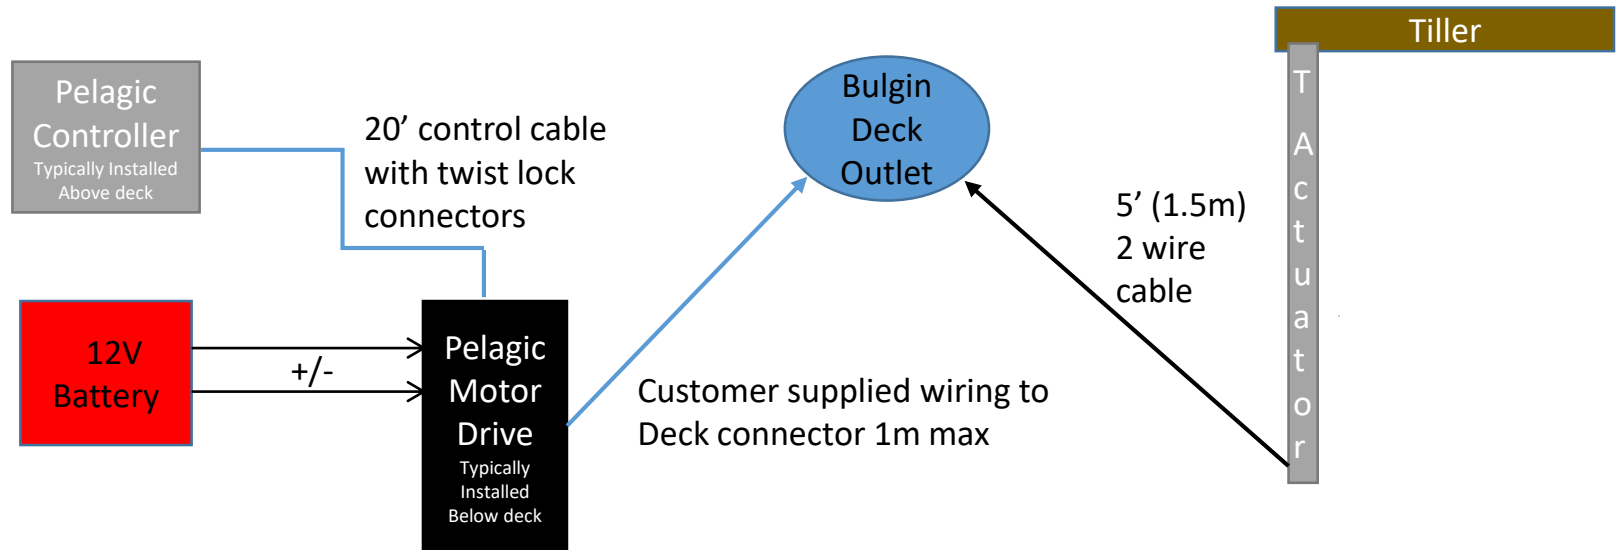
Tiller

Pelagic Controller
Typically Installed Above deck

20’ control cable with twist lock connectors

Bulgin Deck Outlet

5’ (1.5m) 2 wire cable

T
A
c
t
u
a
t
o
r

12V Battery

+/-

Pelagic Motor Drive
Typically Installed Below deck

Customer supplied wiring to Deck connector 1m max